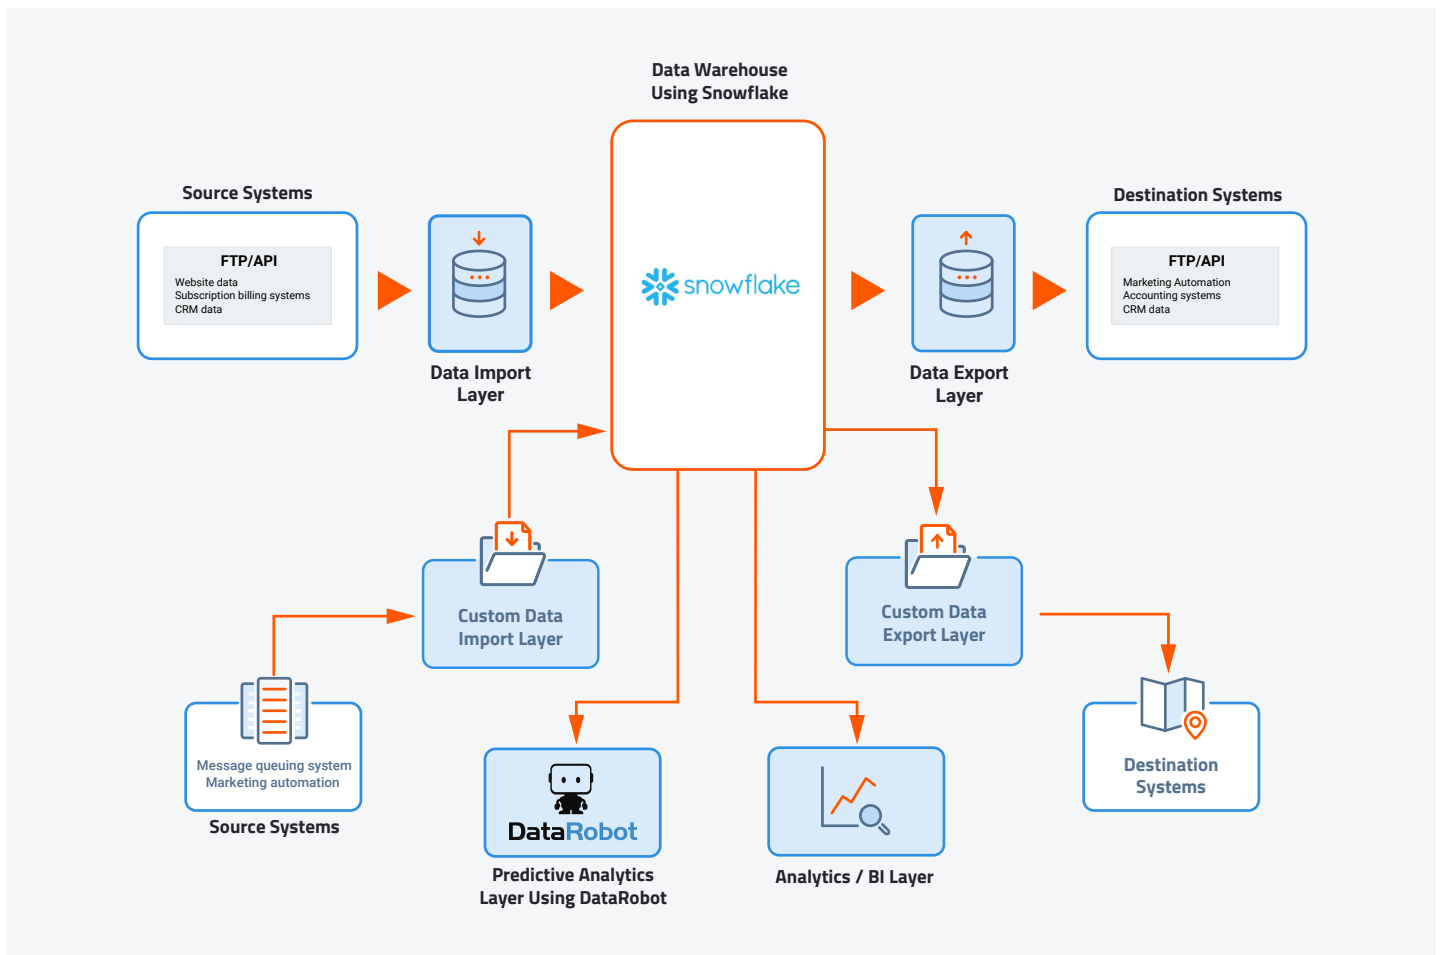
Data Warehouse
Using Snowflake

Source Systems

FTP/API
Website data
Subscription billing systems
CRM data

Data Import
Layer

snowflake

Data Export
Layer

Destination Systems

FTP/API
Marketing Automation
Accounting systems
CRM data

Custom Data
Import Layer

Custom Data
Export Layer

Message queuing system
Marketing automation

Source Systems

DataRobot

Predictive Analytics
Layer Using DataRobot

Analytics / BI Layer

Destination
Systems